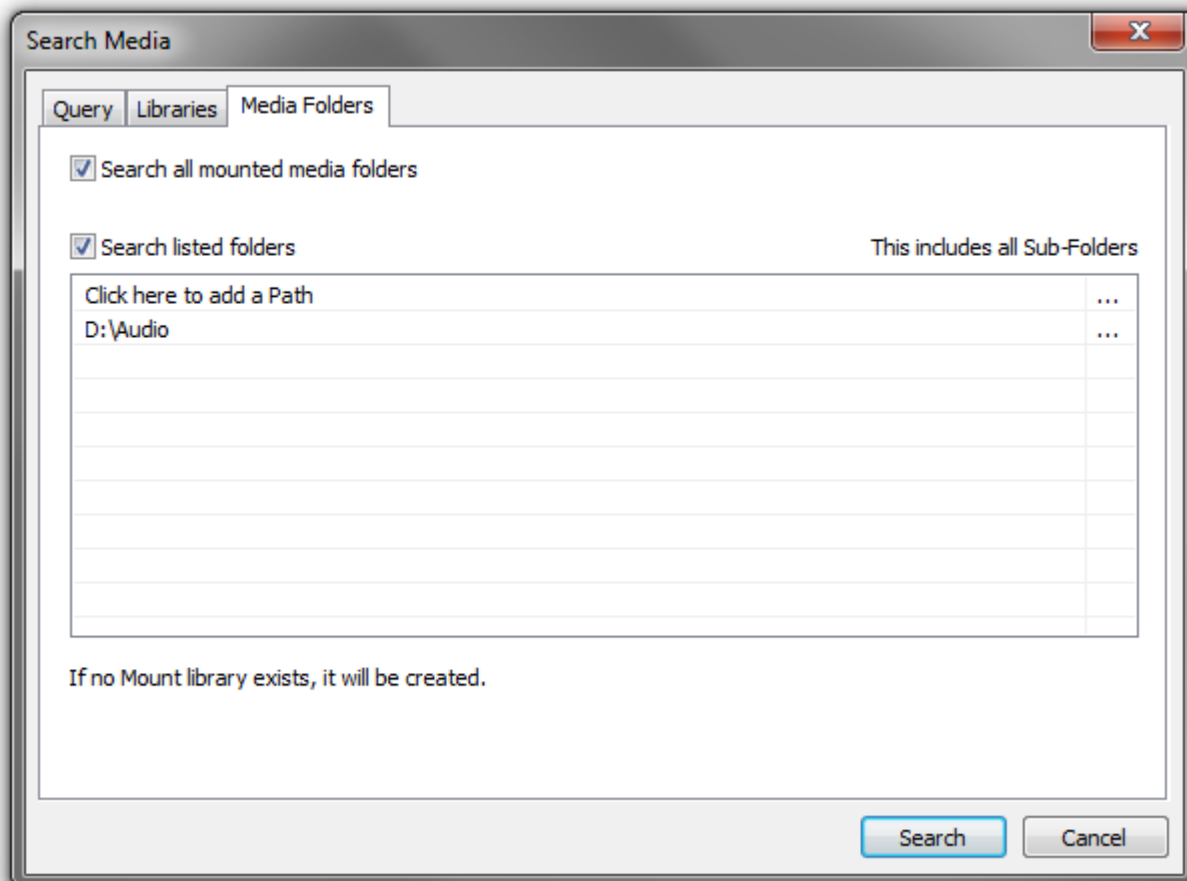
Search Media

Query | Libraries | Media Folders

Search all mounted media folders

Search listed folders

This includes all Sub-Folders

| | |
|---|---|
| Click here to add a Path | ... |
| D:\Audio | ... |

If no Mount library exists, it will be created.

Search

Cancel